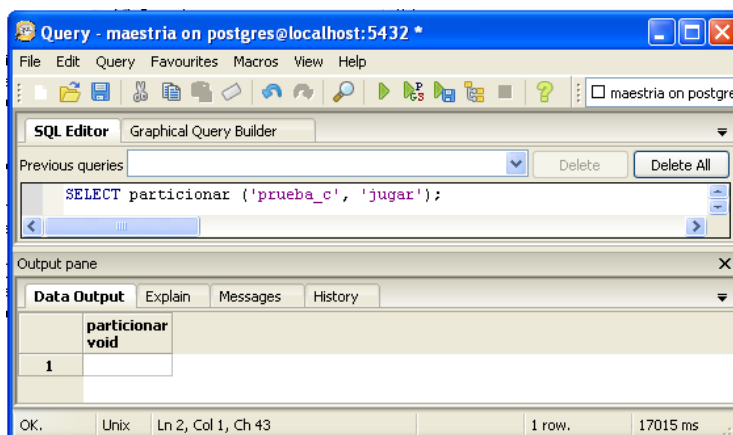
Query - maestria on postgres@localhost:5432 *

File Edit Query Favourites Macros View Help

maestria on postgre

SQL Editor | Graphical Query Builder

Previous queries | Delete | Delete All

SELECT particionar ('prueba_c', 'jugar');

Output pane

Data Output | Explain | Messages | History

| | particionar void |
|---|---|
| 1 | |

OK. | Unix | Ln 2, Col 1, Ch 43 | 1 row. | 17015 ms